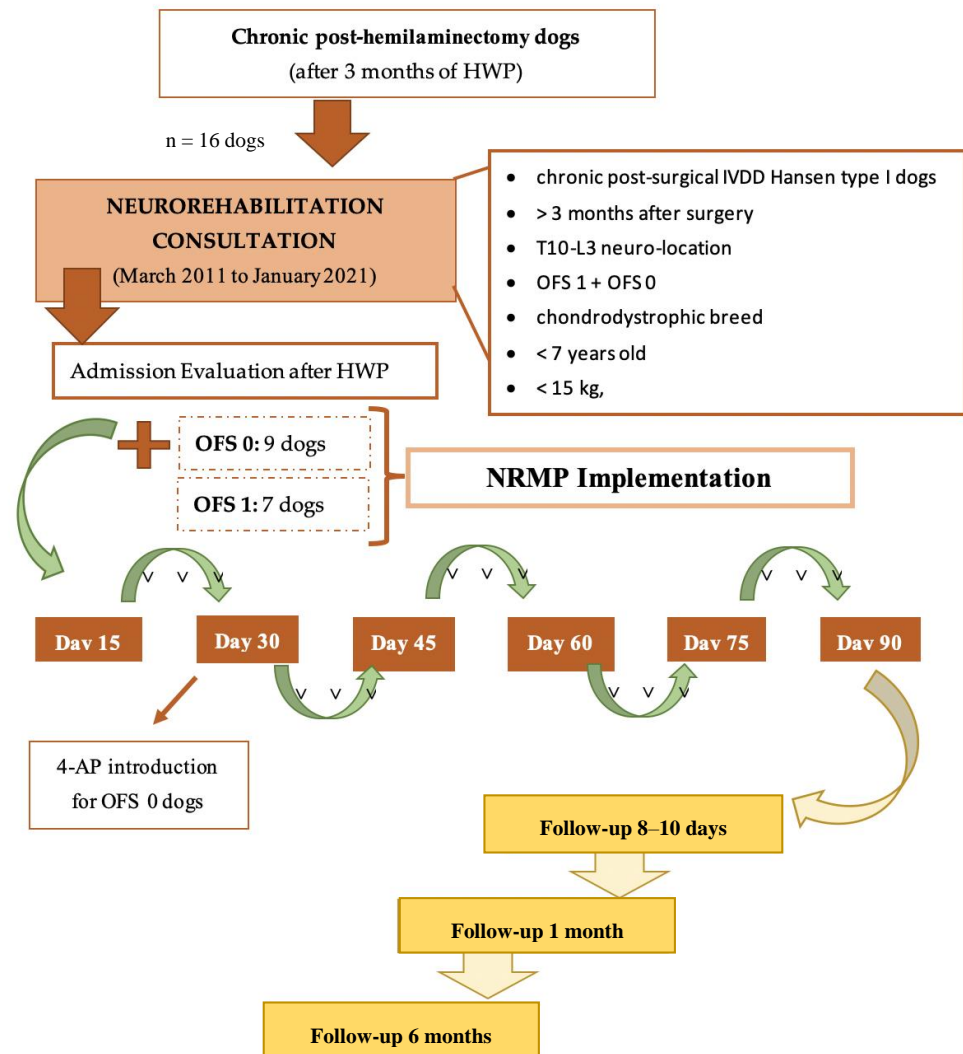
Chronic post-hemilaminectomy dogs
(after 3 months of HWP)

n = 16 dogs

NEUROREHABILITATION CONSULTATION
(March 2011 to January 2021)

- chronic post-surgical IVDD Hansen type I dogs
- > 3 months after surgery
- T10-L3 neuro-location
- OFS 1 + OFS 0
- chondrodystrophic breed
- < 7 years old
- < 15 kg,

Admission Evaluation after HWP

OFS 0: 9 dogs

OFS 1: 7 dogs

NRMP Implementation

v v v

v v v

v v v

Dav 15

Day 30

Day 45

Day 60

Dav 75

Dav 90

v v v

v v v

4-AP introduction for OFS 0 dogs

Follow-up 8–10 days

Follow-up 1 month

Follow-up 6 months